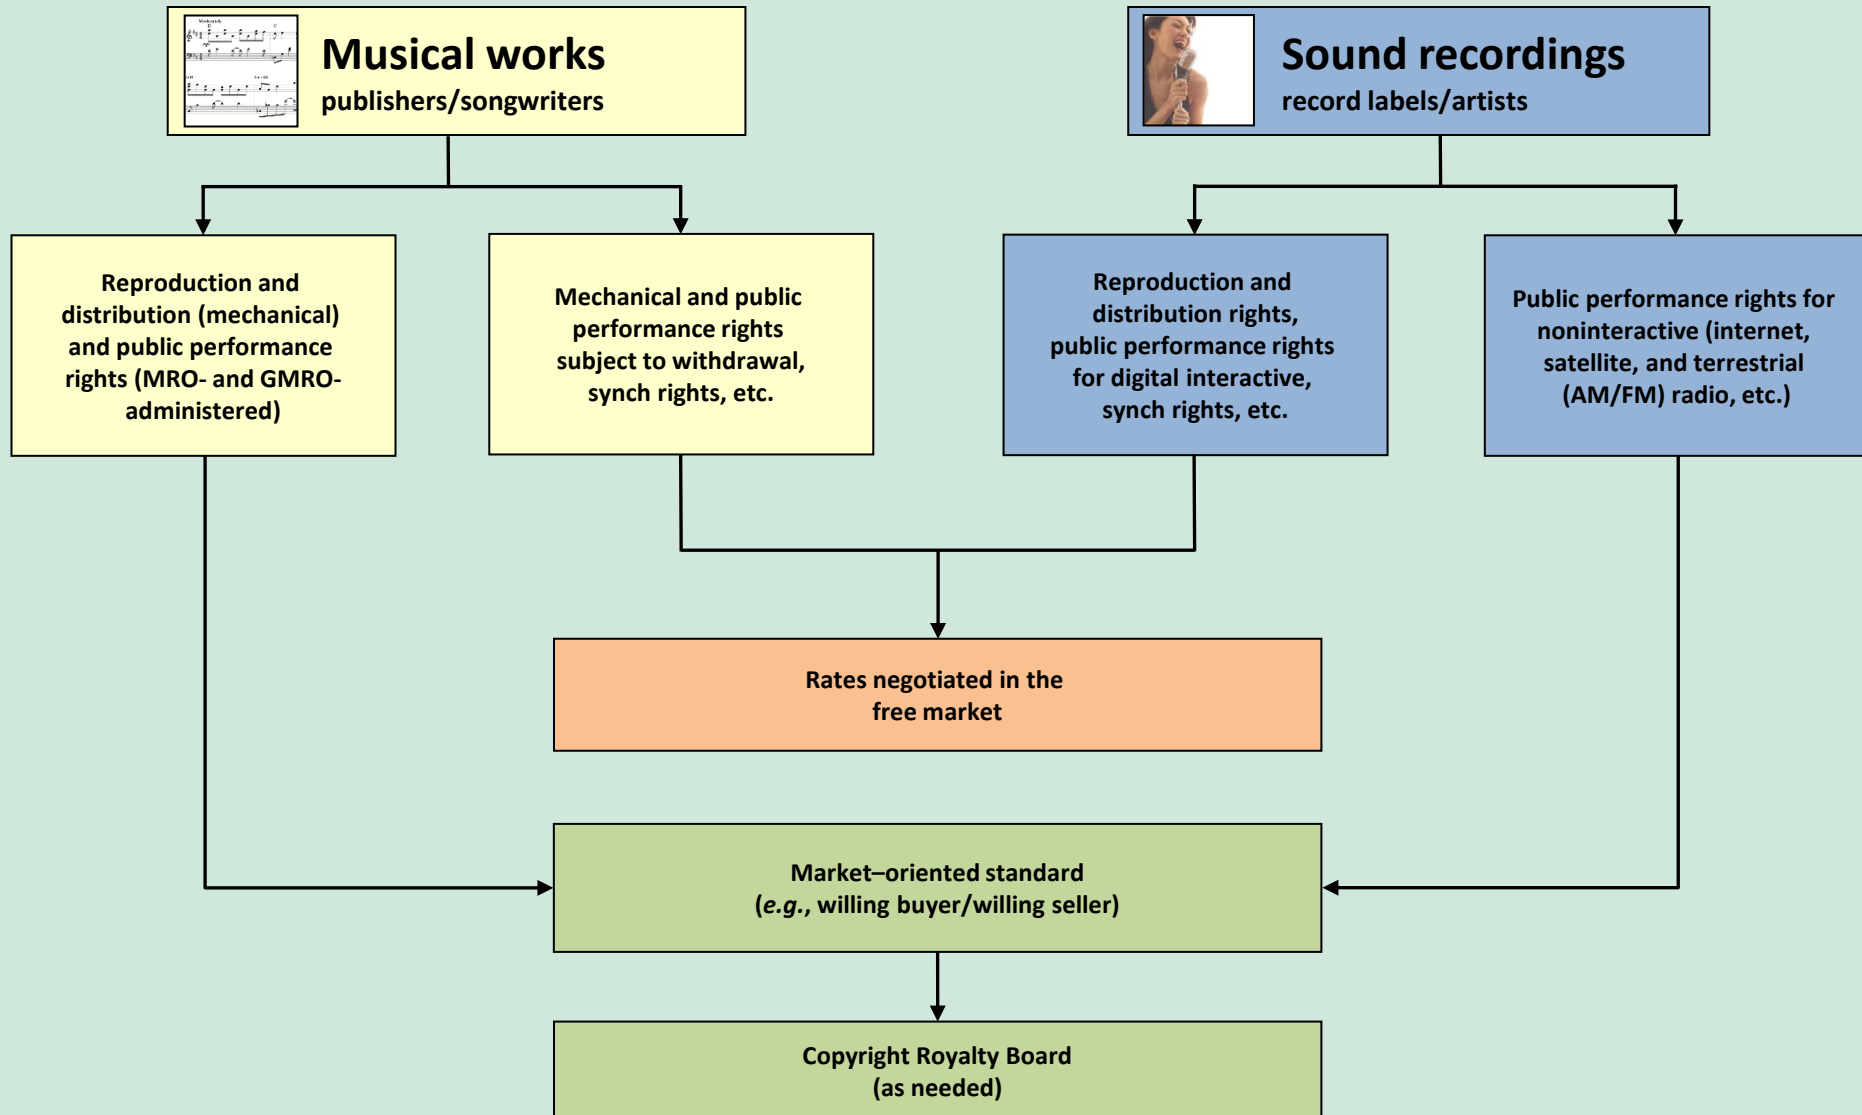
Musical works
publishers/songwriters

Sound recordings
record labels/artists

Reproduction and distribution (mechanical) and public performance rights (MRO- and GMRO-administered)

Mechanical and public performance rights subject to withdrawal, synch rights, etc.

Reproduction and distribution rights, public performance rights for digital interactive, synch rights, etc.

Public performance rights for noninteractive (internet, satellite, and terrestrial (AM/FM) radio, etc.)

Rates negotiated in the free market

Market–oriented standard (*e.g.*, willing buyer/willing seller)

Copyright Royalty Board (as needed)